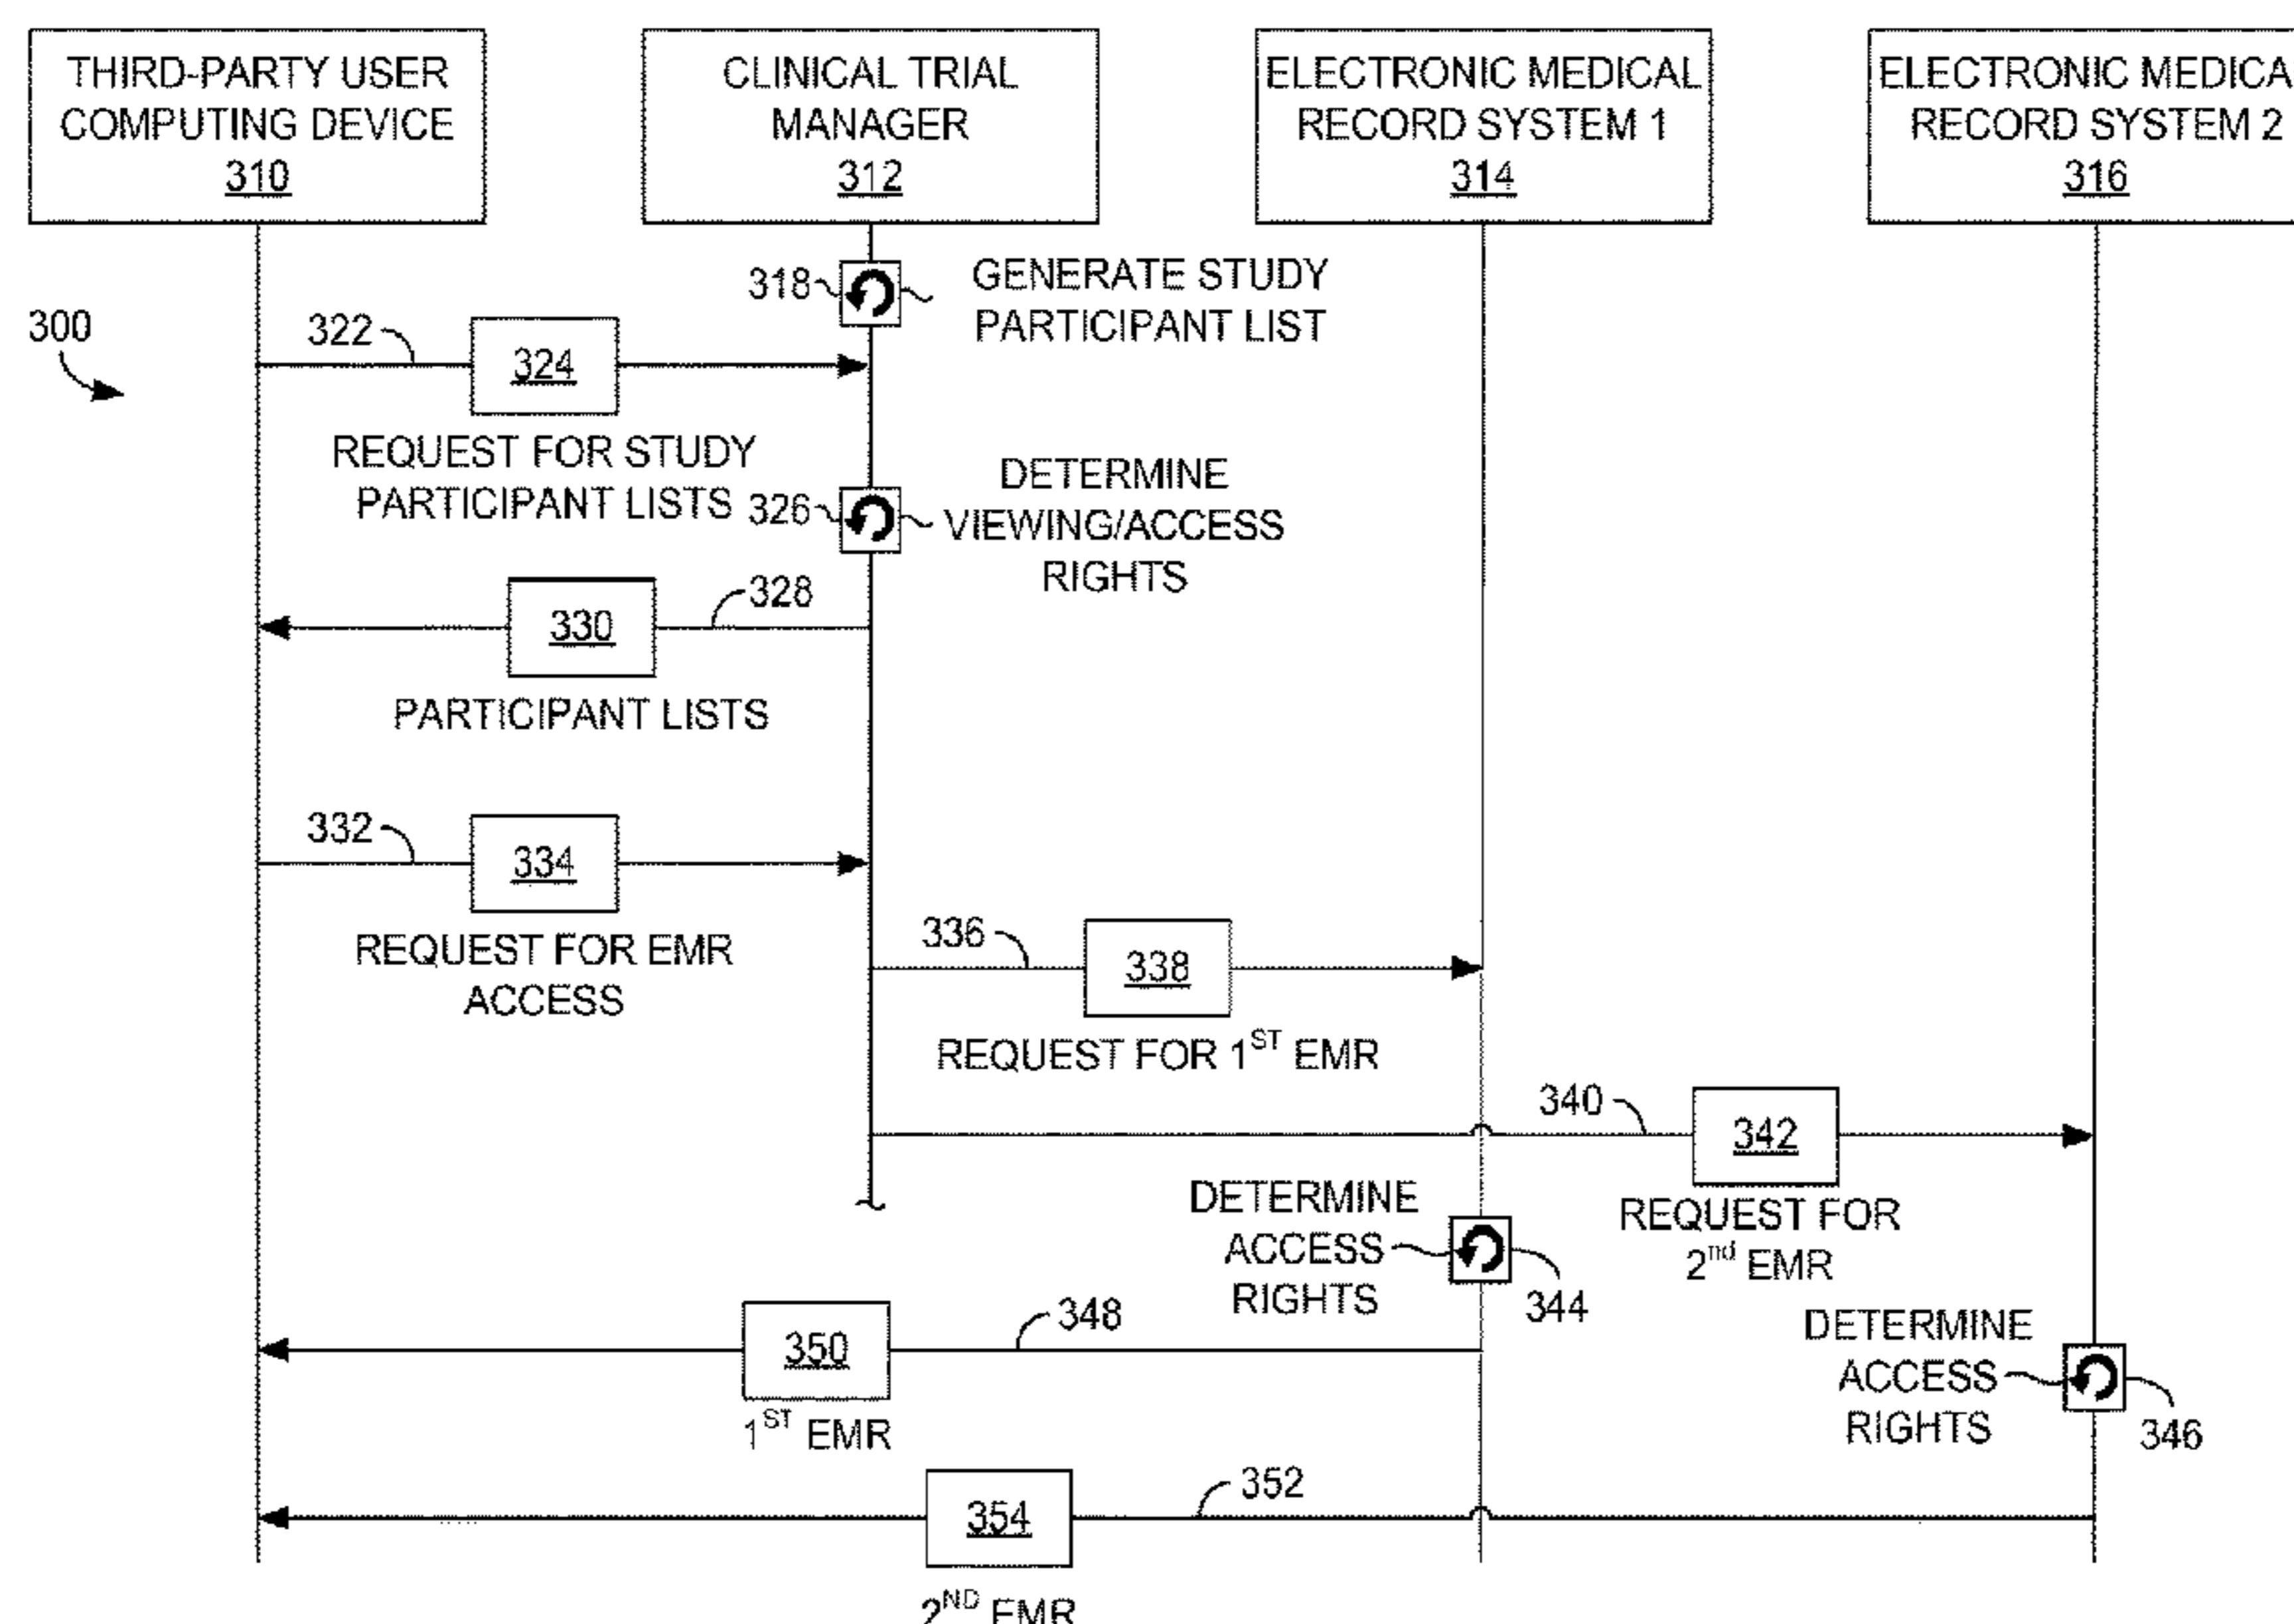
THIRD-PARTY USER COMPUTING DEVICE 310

CLINICAL TRIAL MANAGER 312

ELECTRONIC MEDICAL RECORD SYSTEM 1 314

ELECTRONIC MEDICA RECORD SYSTEM 2 316

300

318

GENERATE STUDY PARTICIPANT LIST

322

324

REQUEST FOR STUDY PARTICIPANT LISTS

326

DETERMINE VIEWING/ACCESS RIGHTS

328

330

PARTICIPANT LISTS

332

334

REQUEST FOR EMR ACCESS

336

338

REQUEST FOR $1^{ST}$ EMR

340

342

REQUEST FOR $2^{nd}$ EMR

DETERMINE ACCESS RIGHTS

344

348

350

$1^{ST}$ EMR

DETERMINE ACCESS RIGHTS

346

352

354

$2^{ND}$ EMR